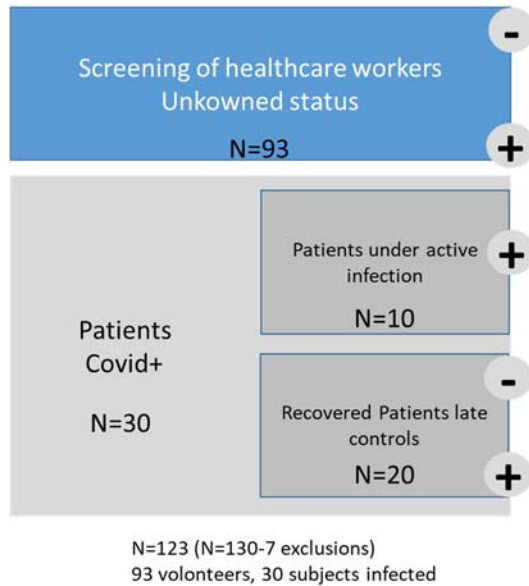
Screening of healthcare workers
Unkowned status

N=93

-

+

Patients
Covid+

N=30

Patients under active infection

N=10

+

Recovered Patients late controls

N=20

-

+

N=123 (N=130-7 exclusions)
93 volonteers, 30 subjects infected